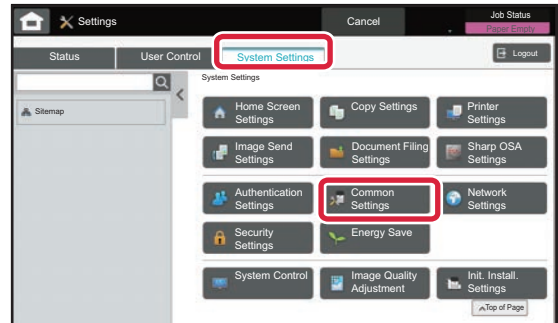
Settings

Cancel

Job Status
Paper Empty

Status

User Control

System Settings

Logout

Sitemap

System Settings

Home Screen Settings

Copy Settings

Printer Settings

Image Send Settings

Document Filing Settings

Sharp OSA Settings

Authentication Settings

Common Settings

Network Settings

Security Settings

Energy Save

System Control

Image Quality Adjustment

Init. Install. Settings

Top of Page